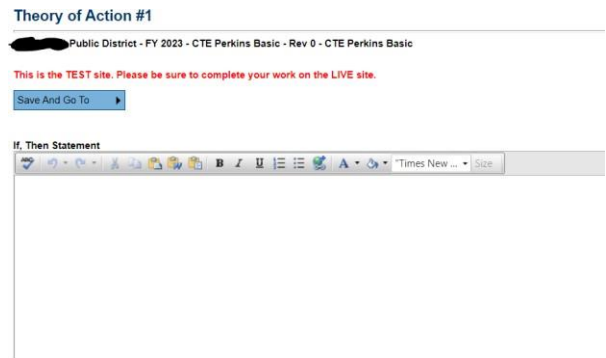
Theory of Action #1

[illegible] Public District - FY 2023 - CTE Perkins Basic - Rev 0 - CTE Perkins Basic

This is the TEST site. Please be sure to complete your work on the LIVE site.

Save And Go To

If, Then Statement

B I U "Times New ... Size